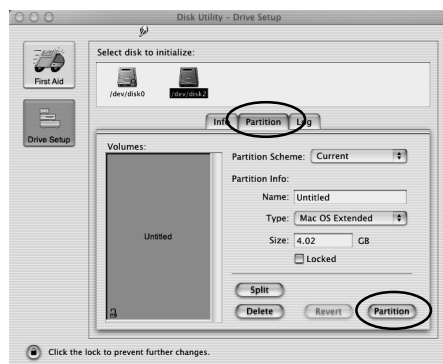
Disk Utility – Drive Setup

First Aid

Drive Setup

Select disk to initialize:

/dev/disk0

/dev/disk2

Info Partition Log

Volumes:

Untitled

Partition Scheme: Current

Partition Info:

Name: Untitled

Type: Mac OS Extended

Size: 4.02 GB

Locked

Split

Delete

Revert

Partition

Click the lock to prevent further changes.